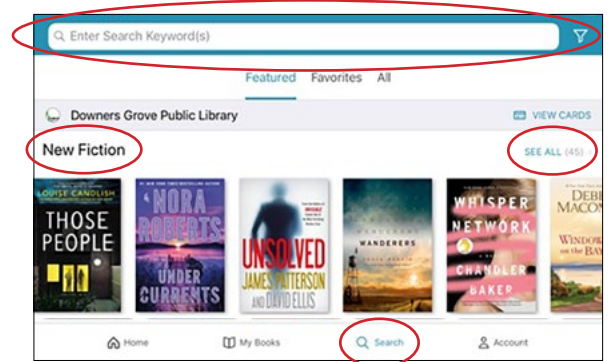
Enter Search Keyword(s)

Featured Favorites All

Downers Grove Public Library

VIEW CARDS

New Fiction

SEE ALL (45)

LOUISE CANDLISH
THOSE PEOPLE

NORA ROBERTS
UNDER CURRENTS

UNSOLVED
JAMES PATTERSON AND DAVID ELLIS

WANDERERS

WHISPER NETWORK
CHANDLER BAKER

DEBBIE MACOMBER
WINDOW on the BAY

Home My Books Search Account